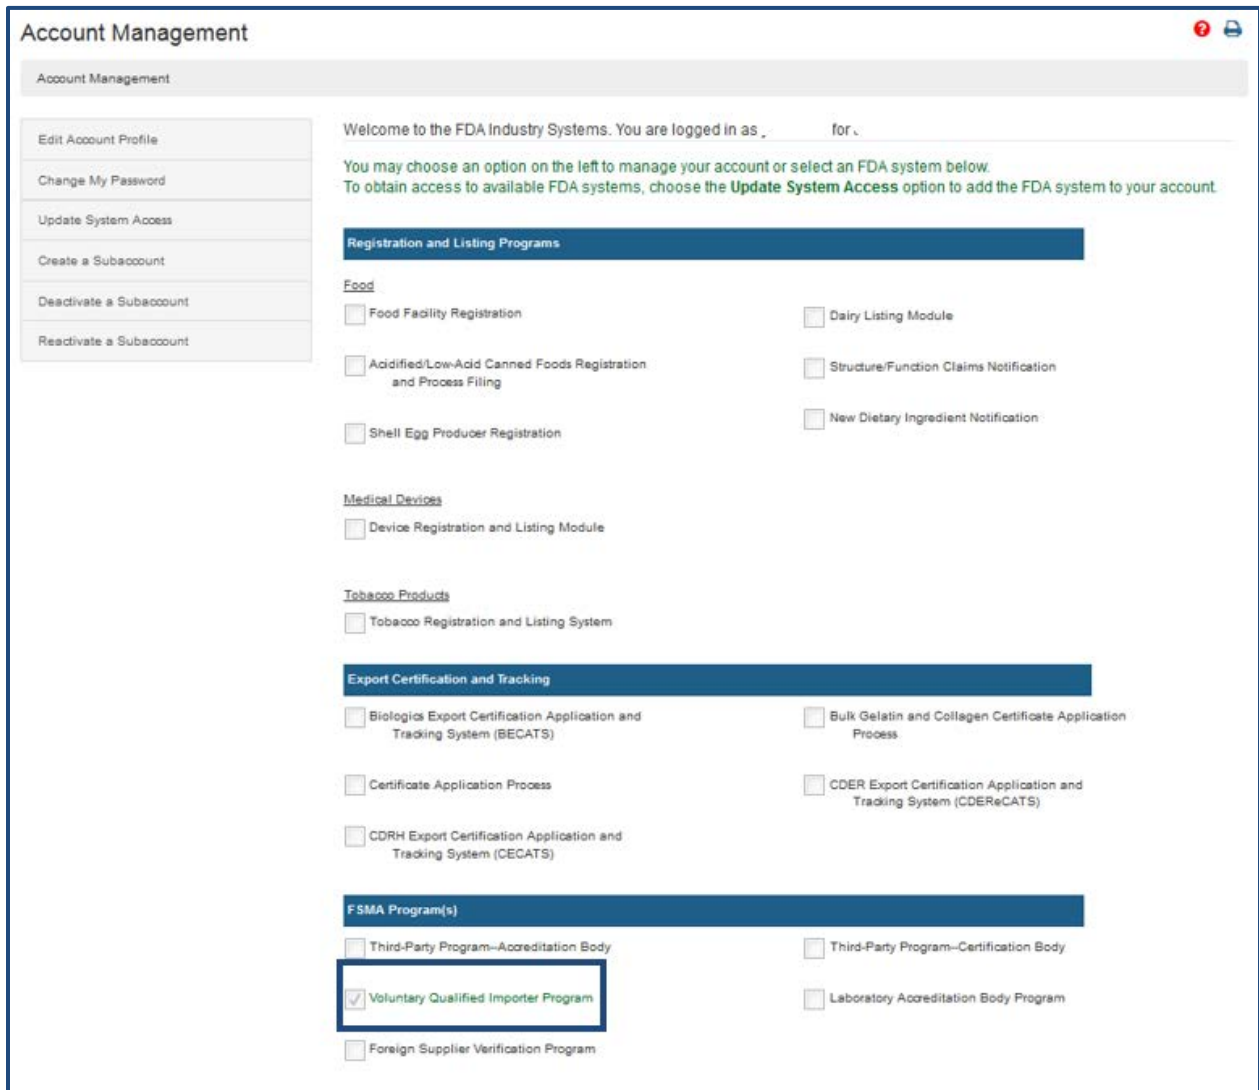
Account Management

Account Management

Edit Account Profile

Change My Password

Update System Access

Create a Subaccount

Deactivate a Subaccount

Reactivate a Subaccount

Welcome to the FDA Industry Systems. You are logged in as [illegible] for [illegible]

You may choose an option on the left to manage your account or select an FDA system below.
To obtain access to available FDA systems, choose the **Update System Access** option to add the FDA system to your account.

Registration and Listing Programs

Food

Food Facility Registration

Dairy Listing Module

Acidified/Low-Acid Canned Foods Registration and Process Filing

Structure/Function Claims Notification

New Dietary Ingredient Notification

Shell Egg Producer Registration

Medical Devices

Device Registration and Listing Module

Tobacco Products

Tobacco Registration and Listing System

Export Certification and Tracking

Biologics Export Certification Application and Tracking System (BECATS)

Bulk Gelatin and Collagen Certificate Application Process

Certificate Application Process

CDER Export Certification Application and Tracking System (CDEReCATS)

CDRH Export Certification Application and Tracking System (CECATS)

FSMA Program(s)

Third-Party Program--Accreditation Body

Third-Party Program--Certification Body

Voluntary Qualified Importer Program

Laboratory Accreditation Body Program

Foreign Supplier Verification Program